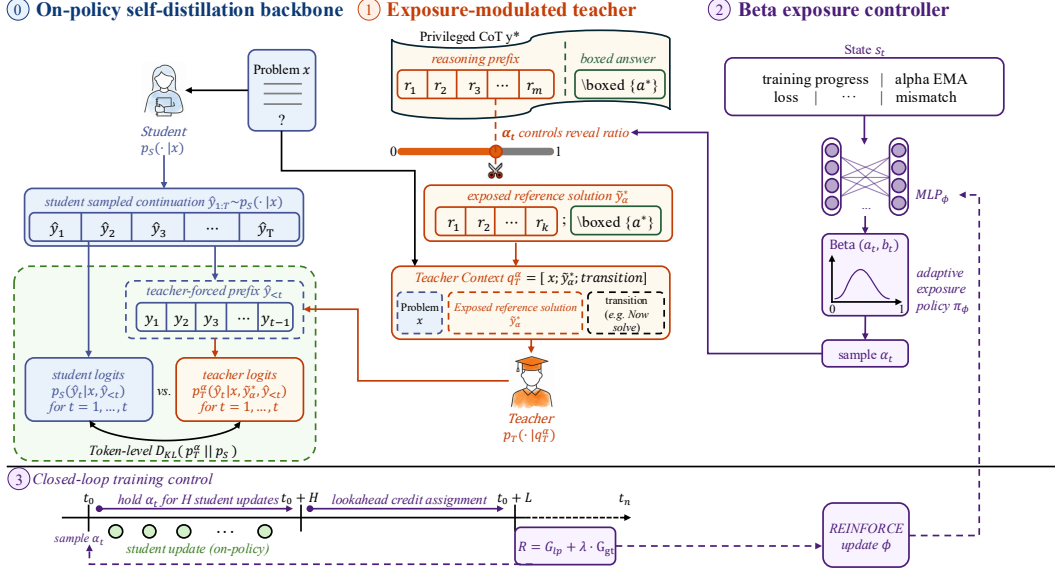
0 On-policy self-distillation backbone
1 Exposure-modulated teacher
2 Beta exposure controller

Problem $x$
?

Student
$p_S(\cdot|x)$

student sampled continuation $\hat{y}_{1:T} \sim p_S(\cdot|x)$

| $\hat{y}_1$ | $\hat{y}_2$ | $\hat{y}_3$ | ⋯ | $\hat{y}_T$ |
|---|---|---|---|---|

teacher-forced prefix $\hat{y}_{<t}$

| $y_1$ | $y_2$ | $y_3$ | ⋯ | $y_{t-1}$ |
|---|---|---|---|---|

student logits
$p_S(\hat{y}_t|x, \hat{y}_{<t})$
for $t = 1, \dots, t$

vs.

teacher logits
$p_T^{\alpha}(\hat{y}_t|x, \tilde{y}^*_{\alpha}, \hat{y}_{<t})$
for $t = 1, \dots, t$

Token-level $D_{KL}(p_T^{\alpha} \,||\, p_S)$

Privileged CoT y*
reasoning prefix
| $r_1$ | $r_2$ | $r_3$ | ⋯ | $r_m$ |
|---|---|---|---|---|

boxed answer
\boxed $\{a^*\}$

$\alpha_t$ controls reveal ratio
0
1

exposed reference solution $\tilde{y}^*_{\alpha}$
| $r_1$ | $r_2$ | ⋯ | $r_k$ |
|---|---|---|---|
; \boxed $\{a^*\}$

Teacher Context $q_T^{\alpha} = [x; \tilde{y}^*_{\alpha}; transition]$
Problem $x$
Exposed reference solution $\tilde{y}^*_{\alpha}$
transition (e.g. Now solve)

Teacher
$p_T(\cdot|q_T^{\alpha})$

State $s_t$
training progress | alpha EMA
loss | ⋯ | mismatch

$MLP_{\phi}$
⋯
Beta $(a_t, b_t)$
0
1
adaptive exposure policy $\pi_{\phi}$
sample $\alpha_t$

3 Closed-loop training control
$t_0$
hold $\alpha_t$ for H student updates
$t_0 + H$
lookahead credit assignment
$t_0 + L$
$t_n$
⋯
sample $\alpha_t$
student update (on-policy)
$R = G_{lp} + \lambda \cdot G_{gt}$
REINFORCE update $\phi$